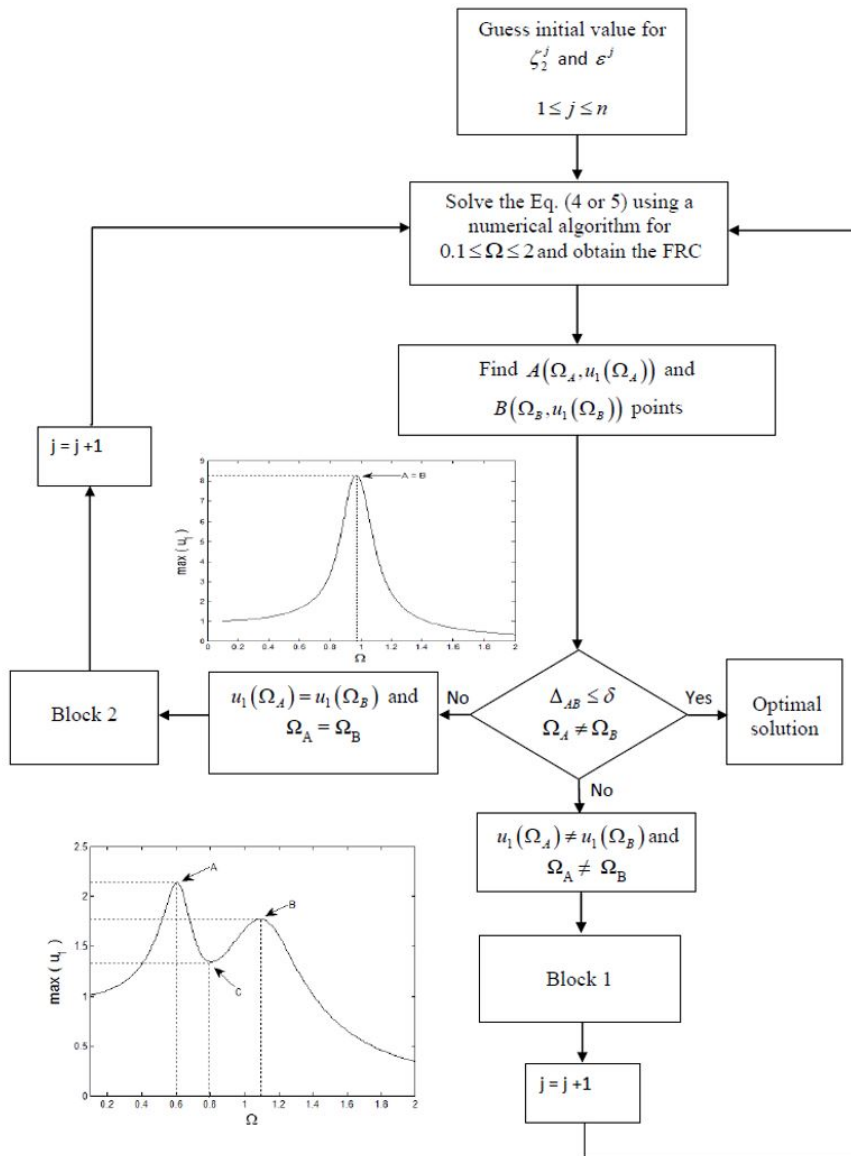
Guess initial value for $\zeta_2^j$ and $\varepsilon^j$

$1 \le j \le n$

Solve the Eq. (4 or 5) using a numerical algorithm for $0.1 \le \Omega \le 2$ and obtain the FRC

Find $A(\Omega_A, u_1(\Omega_A))$ and $B(\Omega_B, u_1(\Omega_B))$ points

j = j +1

A = B

max ( $u_1$ )

9
8
7
6
5
4
3
2
1
0

0 0.2 0.4 0.6 0.8 1 1.2 1.4 1.6 1.8 2

$\Omega$

Block 2

$u_1(\Omega_A) = u_1(\Omega_B)$ and $\Omega_A = \Omega_B$

No

$\Delta_{AB} \le \delta$
$\Omega_A \ne \Omega_B$

Yes

Optimal solution

No

2.5
2
1.5
1
0.5
0

A

B

C

max ( $u_1$ )

0.2 0.4 0.6 0.8 1 1.2 1.4 1.6 1.8 2

$\Omega$

$u_1(\Omega_A) \ne u_1(\Omega_B)$ and $\Omega_A \ne \Omega_B$

Block 1

j = j +1